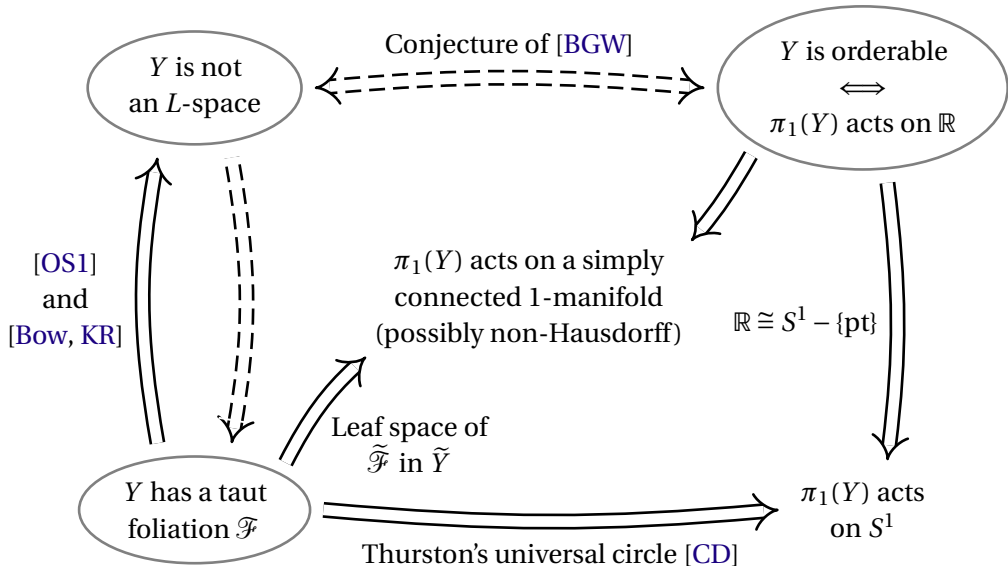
Conjecture of [BGW]

$Y$ is not an $L$-space

$Y$ is orderable $\Longleftrightarrow$ $\pi_1(Y)$ acts on $\mathbb{R}$

[OS1] and [Bow, KR]

$\pi_1(Y)$ acts on a simply connected 1-manifold (possibly non-Hausdorff)

$\mathbb{R} \cong S^1 - \{\text{pt}\}$

Leaf space of $\widetilde{\mathscr{F}}$ in $\widetilde{Y}$

$Y$ has a taut foliation $\mathscr{F}$

$\pi_1(Y)$ acts on $S^1$

Thurston's universal circle [CD]